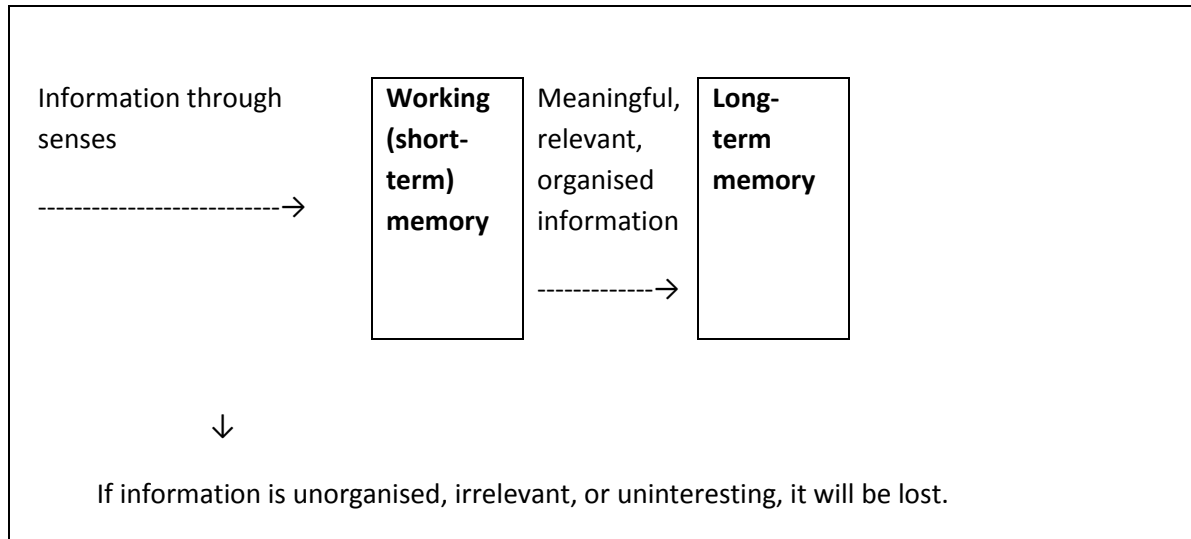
Information through senses

--------------------------→

**Working (short-term) memory**

Meaningful, relevant, organised information

-------------→

**Long-term memory**

↓

If information is unorganised, irrelevant, or uninteresting, it will be lost.